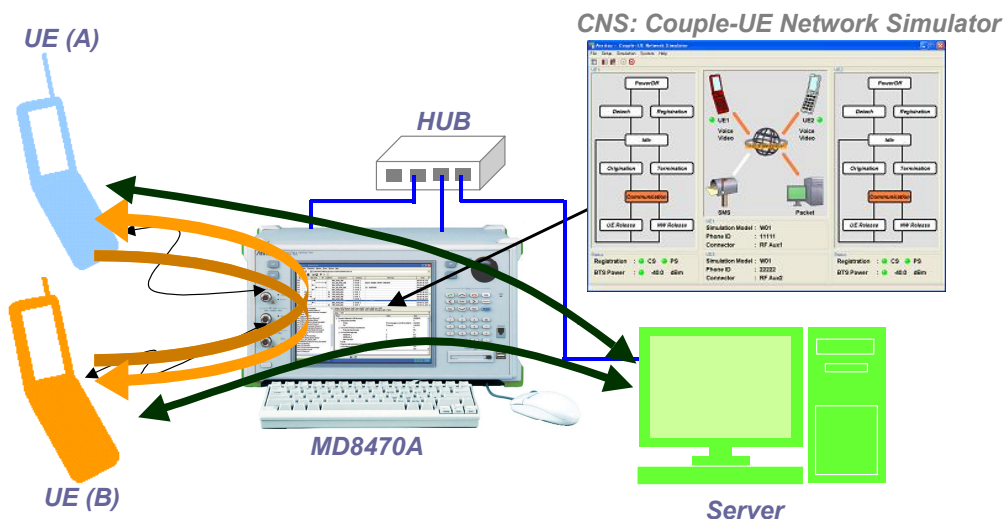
UE (A)

CNS: Couple-UE Network Simulator

HUB

Anritsu - Couple-UE Network Simulator
File Setup Simulation System Help

PowerOff
Detach
Registration
Idle
Origination
Termination
Communication
UE Release
NW Release

UE1
Voice
Video
UE2
Voice
Video
SMS
Packet

Simulation Model : W01
Phone ID : 11111
Connector : RF Aux1

Simulation Model : W01
Phone ID : 22222
Connector : RF Aux2

PowerOff
Detach
Registration
Idle
Origination
Termination
Communication
UE Release
NW Release

Registration : CS PS
BTS Power : -40.0 dBm

Registration : CS PS
BTS Power : -40.0 dBm

MD8470A

UE (B)

Server